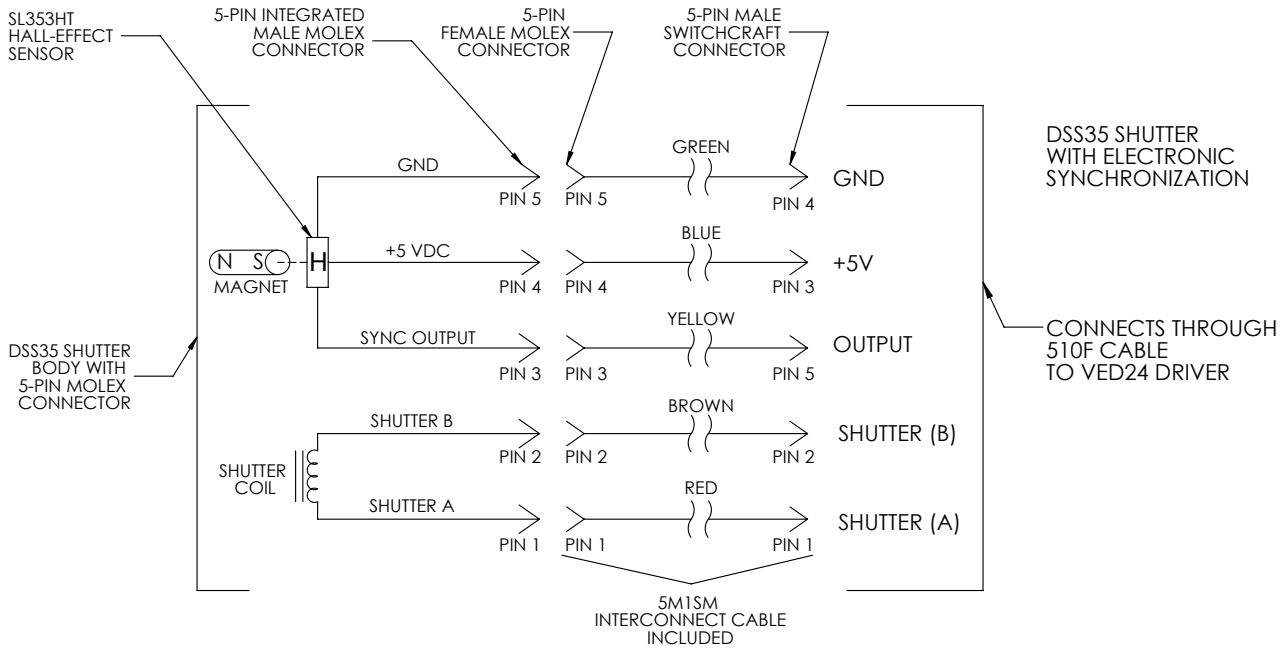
SL353HT HALL-EFFECT SENSOR

5-PIN INTEGRATED MALE MOLEX CONNECTOR

5-PIN FEMALE MOLEX CONNECTOR

5-PIN MALE SWITCHCRAFT CONNECTOR

DSS35 SHUTTER WITH ELECTRONIC SYNCHRONIZATION

GND
GREEN
PIN 5 PIN 5 PIN 4
GND

N S H
MAGNET
+5 VDC
BLUE
PIN 4 PIN 4 PIN 3
+5V

SYNC OUTPUT
YELLOW
PIN 3 PIN 3 PIN 5
OUTPUT

DSS35 SHUTTER BODY WITH 5-PIN MOLEX CONNECTOR

CONNECTS THROUGH 510F CABLE TO VED24 DRIVER

SHUTTER B
BROWN
PIN 2 PIN 2 PIN 2
SHUTTER (B)

SHUTTER COIL

SHUTTER A
RED
PIN 1 PIN 1 PIN 1
SHUTTER (A)

5M1SM INTERCONNECT CABLE INCLUDED